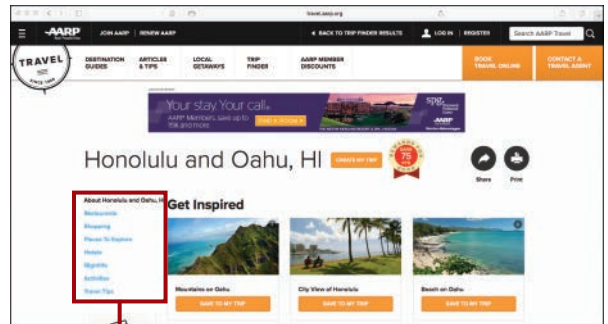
travel.aarp.org

AARP

JOIN AARP | RENEW AARP

BACK TO TRIP FINDER RESULTS

LOG IN | REGISTER

Search AARP Travel

TRAVEL

SINCE 1958

DESTINATION GUIDES

ARTICLES & TIPS

LOCAL GETAWAYS

TRIP FINDER

AARP MEMBER DISCOUNTS

BOOK TRAVEL ONLINE

CONTACT A TRAVEL AGENT

Your stay Your call.

AARP Members save up to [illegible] and more

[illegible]

spg

Honolulu and Oahu, HI

CREATE MY TRIP

75

Share

Print

About Honolulu and Oahu, HI

Restaurants

Shopping

Places To Explore

Hotels

Nightlife

Activities

Travel Tips

Get Inspired

Mountains on Oahu

SAVE TO MY TRIP

City View of Honolulu

SAVE TO MY TRIP

Beach on Oahu

SAVE TO MY TRIP